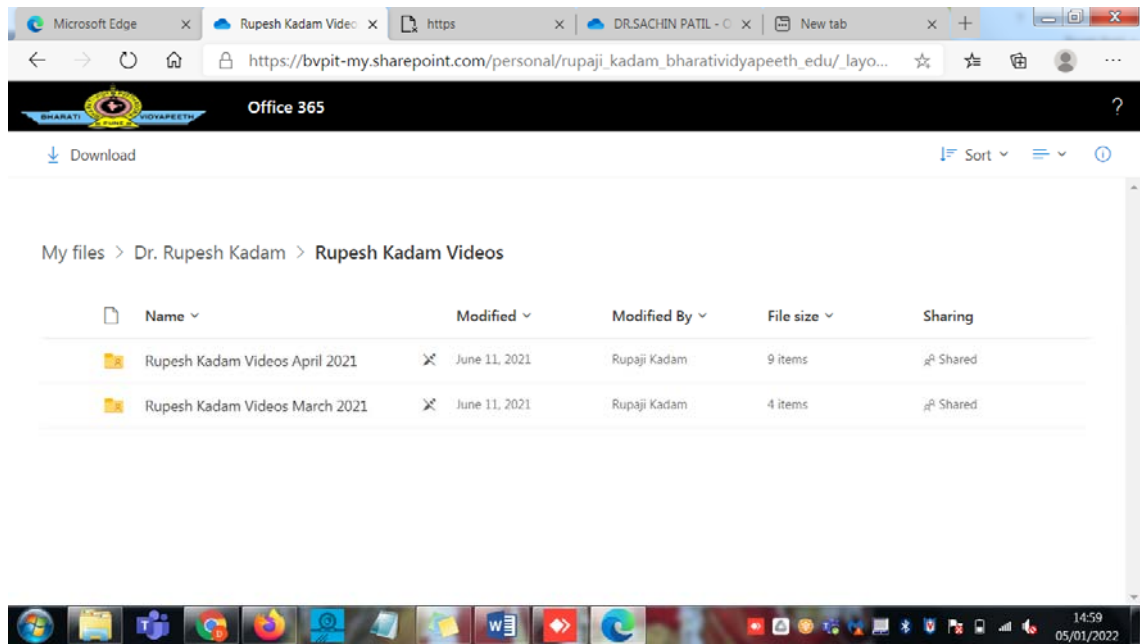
Microsoft Edge × Rupesh Kadam Vide × https × DR.SACHIN PATIL - × New tab × +

https://bvpit-my.sharepoint.com/personal/rupaji_kadam_bharatividyapeeth_edu/_layo...

BHARATI PUNE VIDYAPEETH

Office 365

?

Download

Sort

My files > Dr. Rupesh Kadam > Rupesh Kadam Videos

| Name | Modified | Modified By | File size | Sharing |
|---|---|---|---|---|
| Rupesh Kadam Videos April 2021 | June 11, 2021 | Rupaji Kadam | 9 items | Shared |
| Rupesh Kadam Videos March 2021 | June 11, 2021 | Rupaji Kadam | 4 items | Shared |

14:59
05/01/2022